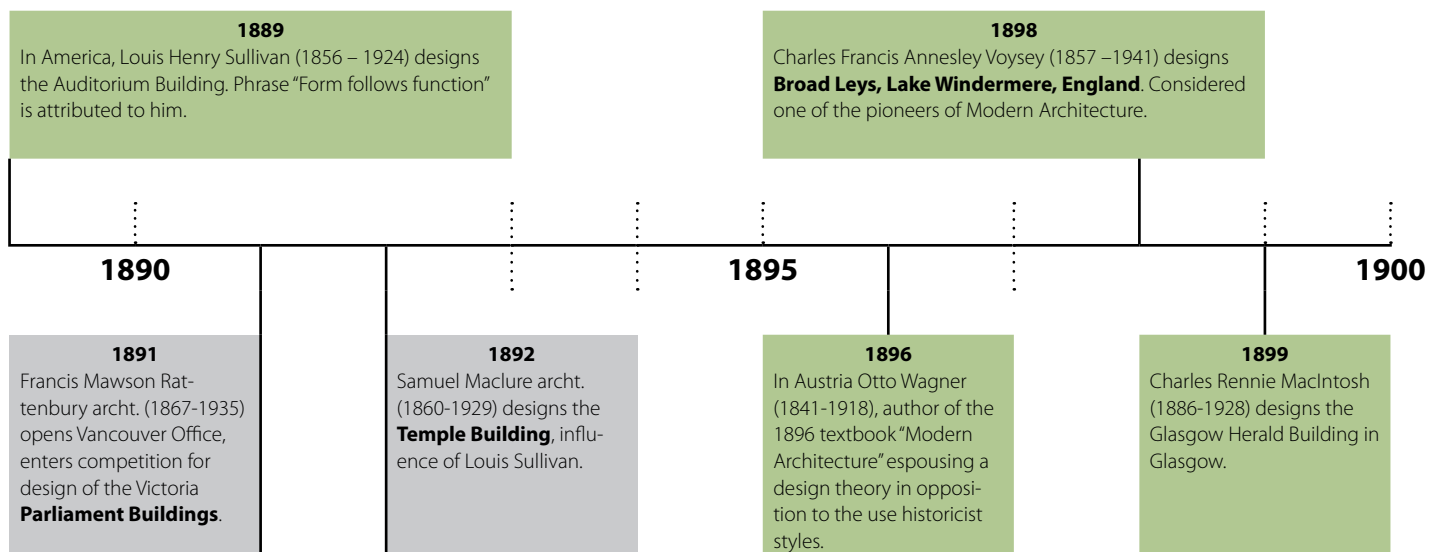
**1889**
In America, Louis Henry Sullivan (1856 – 1924) designs the Auditorium Building. Phrase "Form follows function" is attributed to him.

**1898**
Charles Francis Annesley Voysey (1857 –1941) designs **Broad Leys, Lake Windermere, England**. Considered one of the pioneers of Modern Architecture.

**1890**

**1895**

**1900**

**1891**
Francis Mawson Rattenbury archt. (1867-1935) opens Vancouver Office, enters competition for design of the Victoria **Parliament Buildings**.

**1892**
Samuel Maclure archt. (1860-1929) designs the **Temple Building**, influence of Louis Sullivan.

**1896**
In Austria Otto Wagner (1841-1918), author of the 1896 textbook "Modern Architecture" espousing a design theory in opposition to the use historicist styles.

**1899**
Charles Rennie MacIntosh (1886-1928) designs the Glasgow Herald Building in Glasgow.